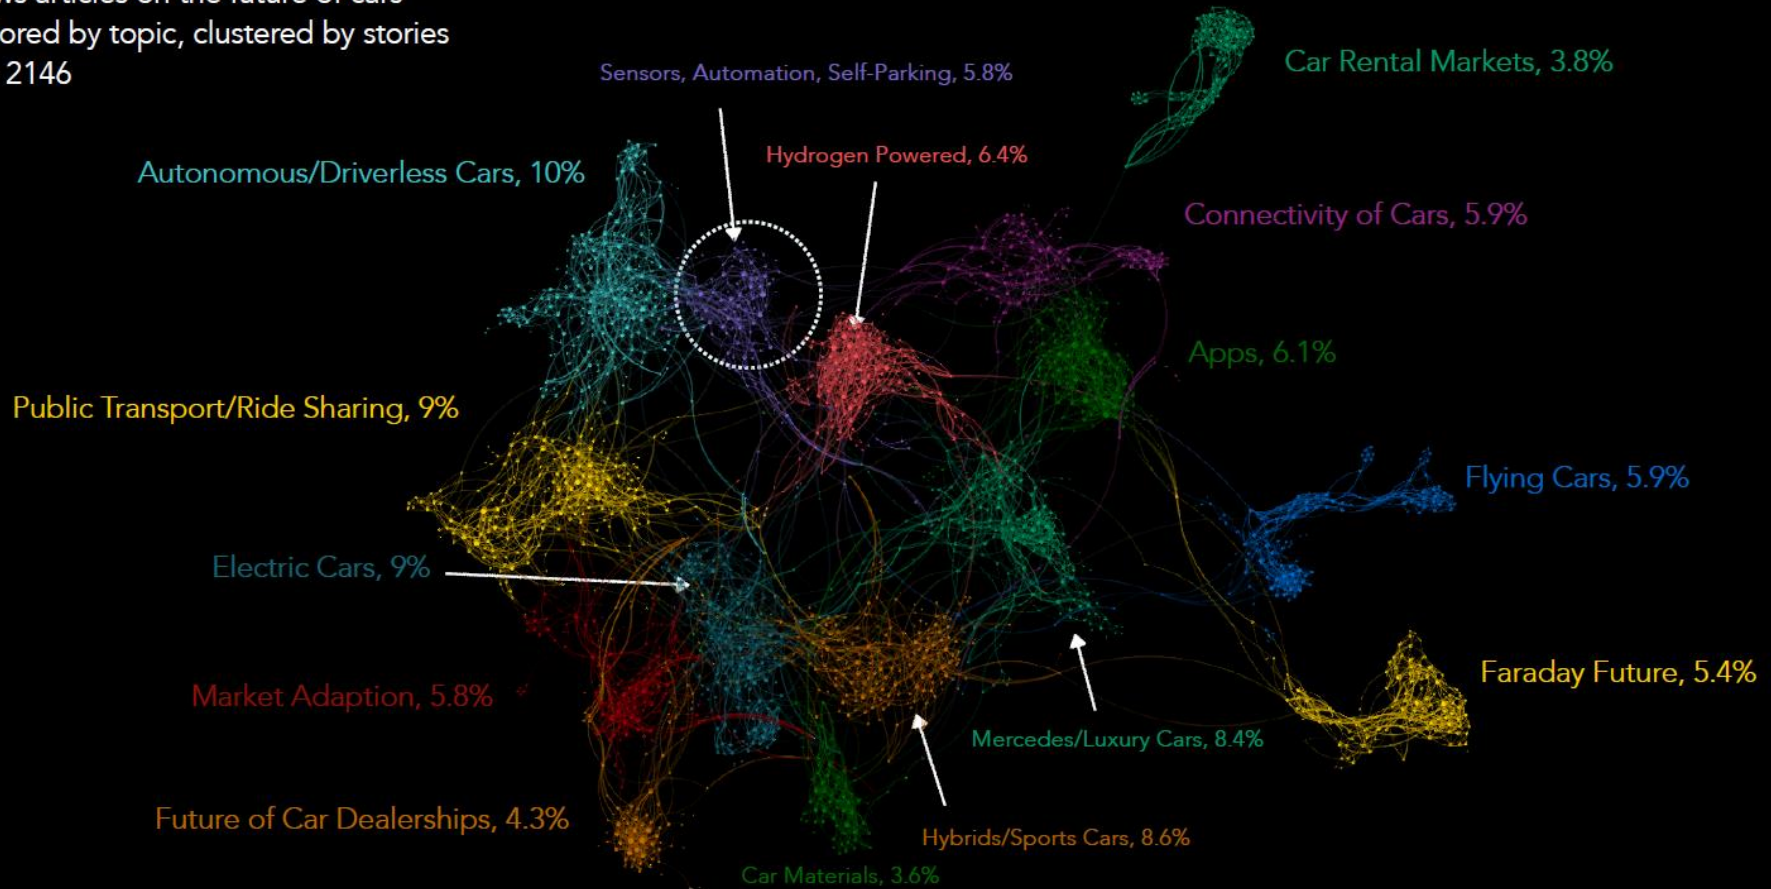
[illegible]
ored by topic, clustered by stories
2146

Sensors, Automation, Self-Parking, 5.8%

Car Rental Markets, 3.8%

Hydrogen Powered, 6.4%

Autonomous/Driverless Cars, 10%

Connectivity of Cars, 5.9%

Apps, 6.1%

Public Transport/Ride Sharing, 9%

Flying Cars, 5.9%

Electric Cars, 9%

Faraday Future, 5.4%

Market Adaption, 5.8%

Mercedes/Luxury Cars, 8.4%

Future of Car Dealerships, 4.3%

Hybrids/Sports Cars, 8.6%

Car Materials, 3.6%